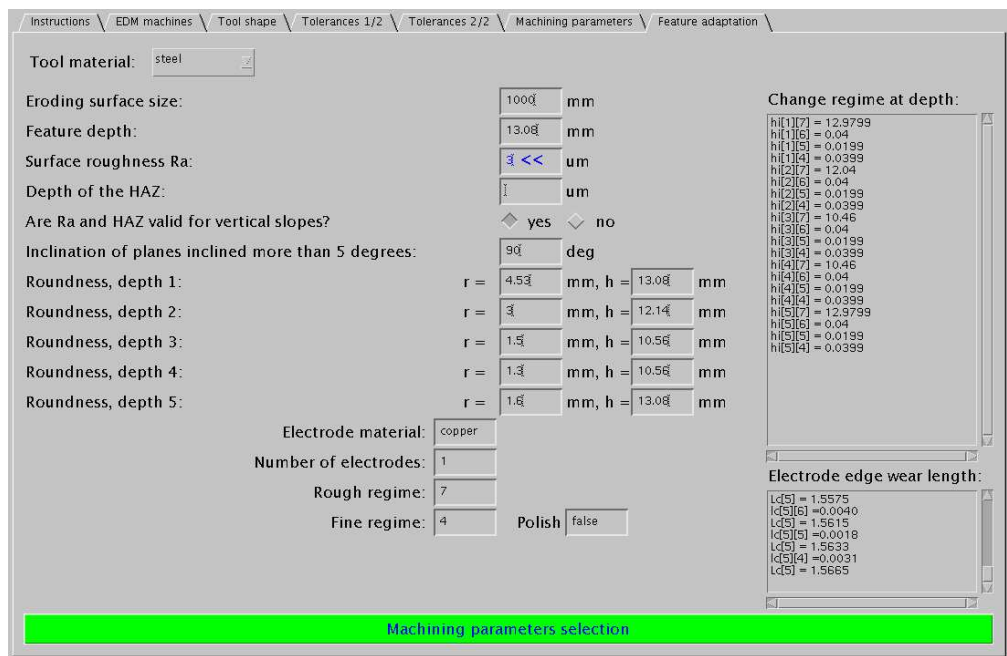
Instructions | EDM machines | Tool shape | Tolerances 1/2 | Tolerances 2/2 | Machining parameters | Feature adaptation

Tool material: steel

Eroding surface size: 1000 mm

Feature depth: 13.08 mm

Surface roughness Ra: 3 << um

Depth of the HAZ: um

Are Ra and HAZ valid for vertical slopes? yes no

Inclination of planes inclined more than 5 degrees: 90 deg

Roundness, depth 1: r = 4.53 mm, h = 13.08 mm

Roundness, depth 2: r = 3 mm, h = 12.14 mm

Roundness, depth 3: r = 1.5 mm, h = 10.56 mm

Roundness, depth 4: r = 1.3 mm, h = 10.56 mm

Roundness, depth 5: r = 1.6 mm, h = 13.08 mm

Electrode material: copper

Number of electrodes: 1

Rough regime: 7

Fine regime: 4 Polish false

Change regime at depth:

hi[1][7] = 12.9799
hi[1][6] = 0.04
hi[1][5] = 0.0199
hi[1][4] = 0.0399
hi[2][7] = 12.04
hi[2][6] = 0.04
hi[2][5] = 0.0199
hi[2][4] = 0.0399
hi[3][7] = 10.46
hi[3][6] = 0.04
hi[3][5] = 0.0199
hi[3][4] = 0.0399
hi[4][7] = 10.46
hi[4][6] = 0.04
hi[4][5] = 0.0199
hi[4][4] = 0.0399
hi[5][7] = 12.9799
hi[5][6] = 0.04
hi[5][5] = 0.0199
hi[5][4] = 0.0399

Electrode edge wear length:

Lc[5] = 1.5575
Lc[5][6] =0.0040
Lc[5] = 1.5615
Lc[5][5] =0.0018
Lc[5] = 1.5633
Lc[5][4] =0.0031
Lc[5] = 1.5665

Machining parameters selection